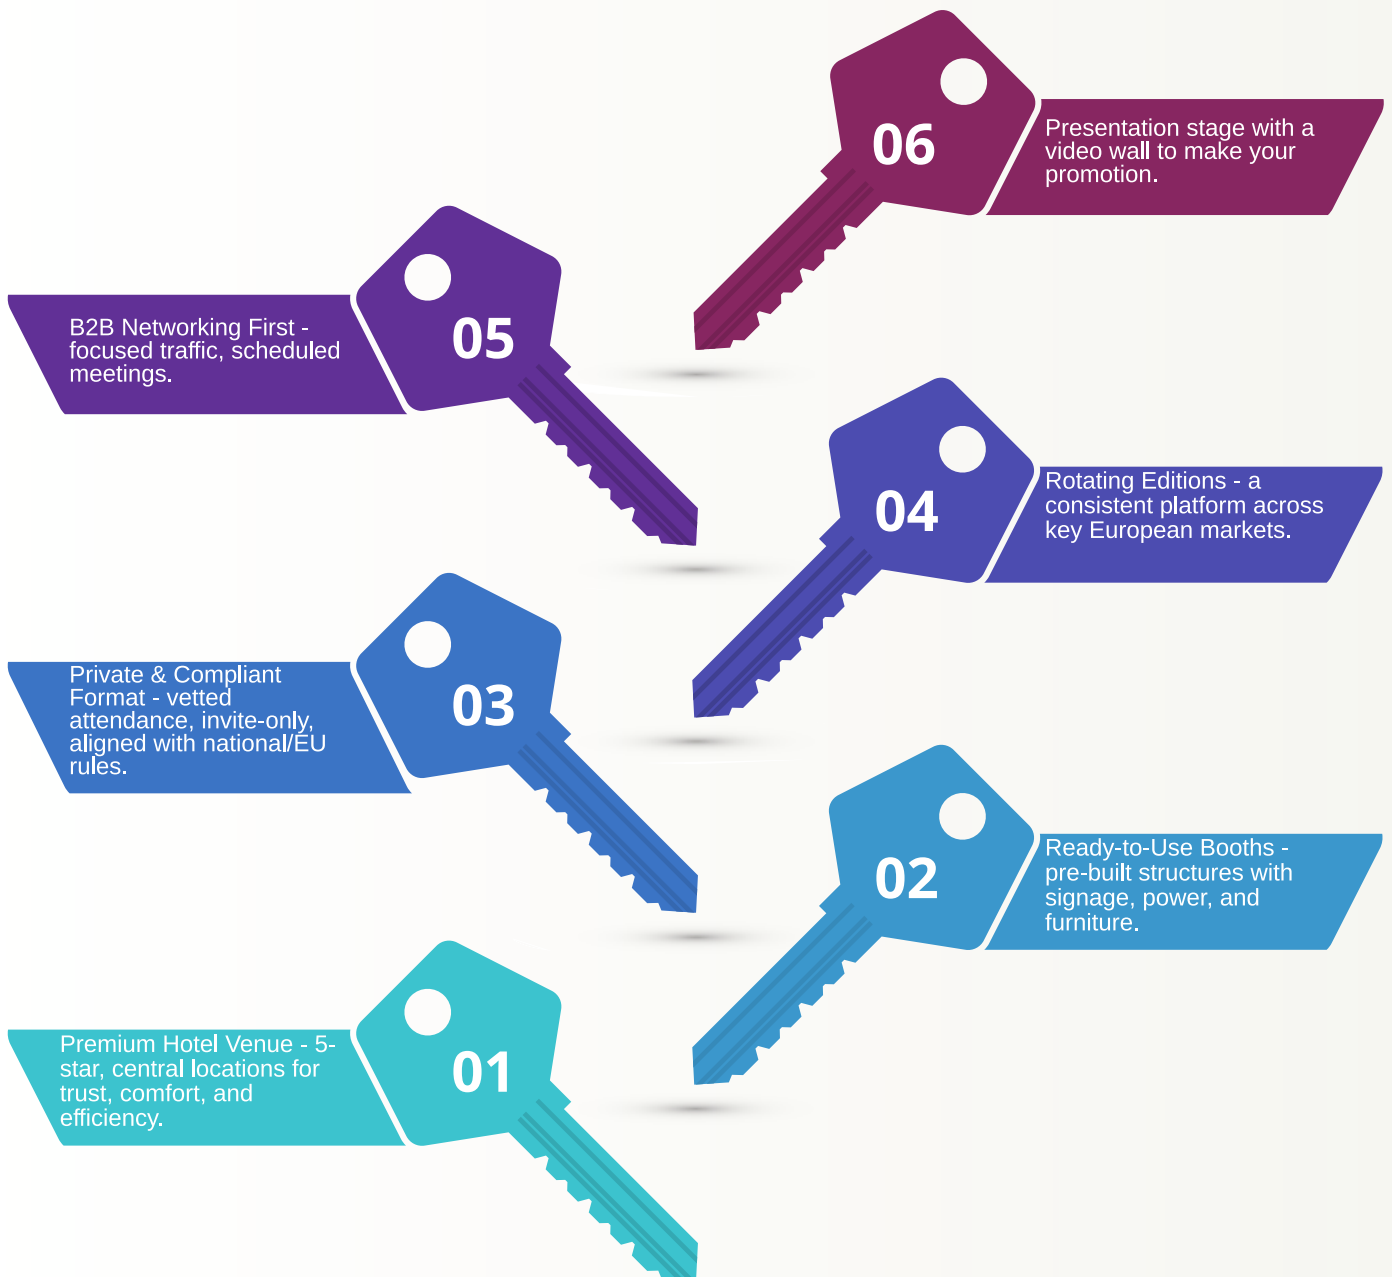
06

Presentation stage with a video wall to make your promotion.

05

B2B Networking First - focused traffic, scheduled meetings.

04

Rotating Editions - a consistent platform across key European markets.

03

Private & Compliant Format - vetted attendance, invite-only, aligned with national/EU rules.

02

Ready-to-Use Booths - pre-built structures with signage, power, and furniture.

01

Premium Hotel Venue - 5-star, central locations for trust, comfort, and efficiency.